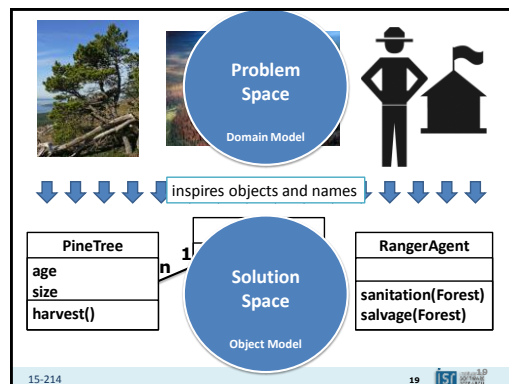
Problem Space

Domain Model

inspires objects and names

| PineTree |
|---|
| age<br>size |
| harvest() |

1

n

Solution Space

Object Model

| RangerAgent |
|---|
| |
| sanitation(Forest)<br>salvage(Forest) |

15-214

19

isr